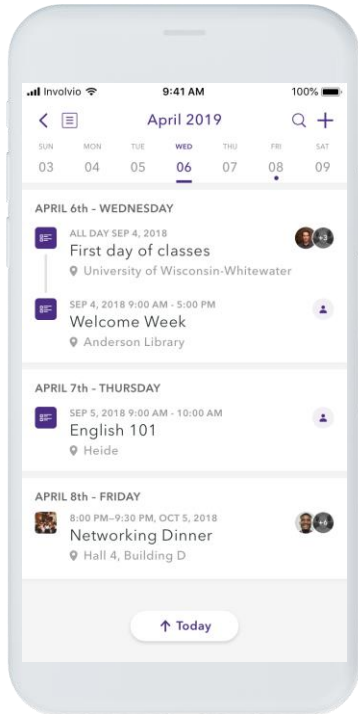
Involvio 9:41 AM 100%

April 2019

SUN 03 MON 04 TUE 05 WED 06 THU 07 FRI 08 SAT 09

APRIL 6th - WEDNESDAY

ALL DAY SEP 4, 2018
First day of classes
University of Wisconsin-Whitewater

+3

SEP 4, 2018 9:00 AM - 5:00 PM
Welcome Week
Anderson Library

APRIL 7th - THURSDAY

SEP 5, 2018 9:00 AM - 10:00 AM
English 101
Heide

APRIL 8th - FRIDAY

8:00 PM–9:30 PM, OCT 5, 2018
Networking Dinner
Hall 4, Building D

+4

↑ Today